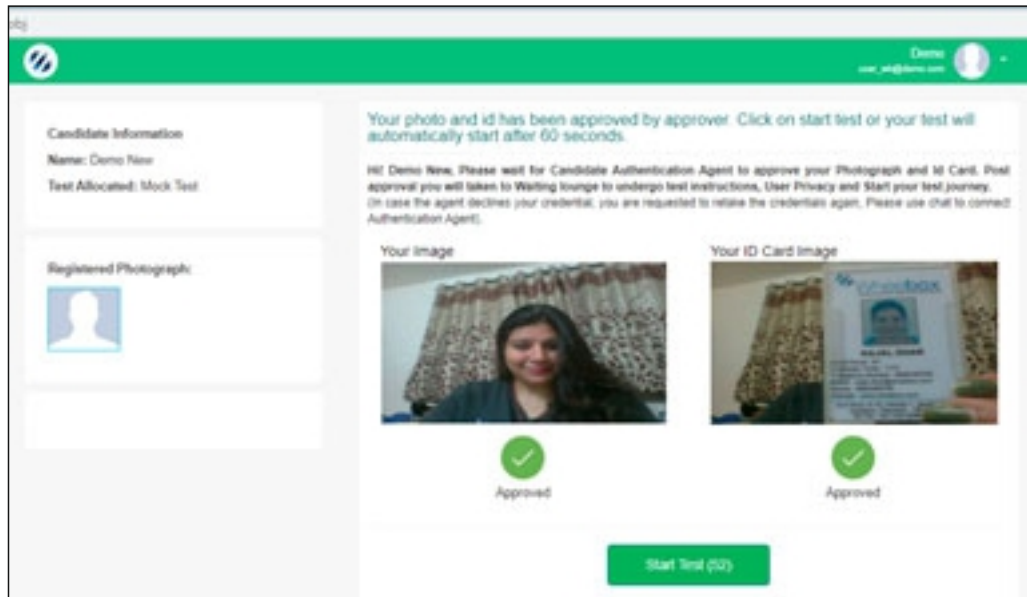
Demo
user_wk@demo.com

Candidate Information
Name: Demo New
Test Allocated: Mock Test

Registered Photograph:

Your photo and id has been approved by approver. Click on start test or your test will automatically start after 60 seconds.

Hi! Demo New, Please wait for Candidate Authentication Agent to approve your Photograph and Id Card. Post approval you will taken to Waiting lounge to undergo test instructions, User Privacy and Start your test journey. (In case the agent declines your credential, you are requested to retake the credentials again, Please use chat to connect Authentication Agent).

Your Image

Approved

Your ID Card Image

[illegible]

Approved

Start Test (52)